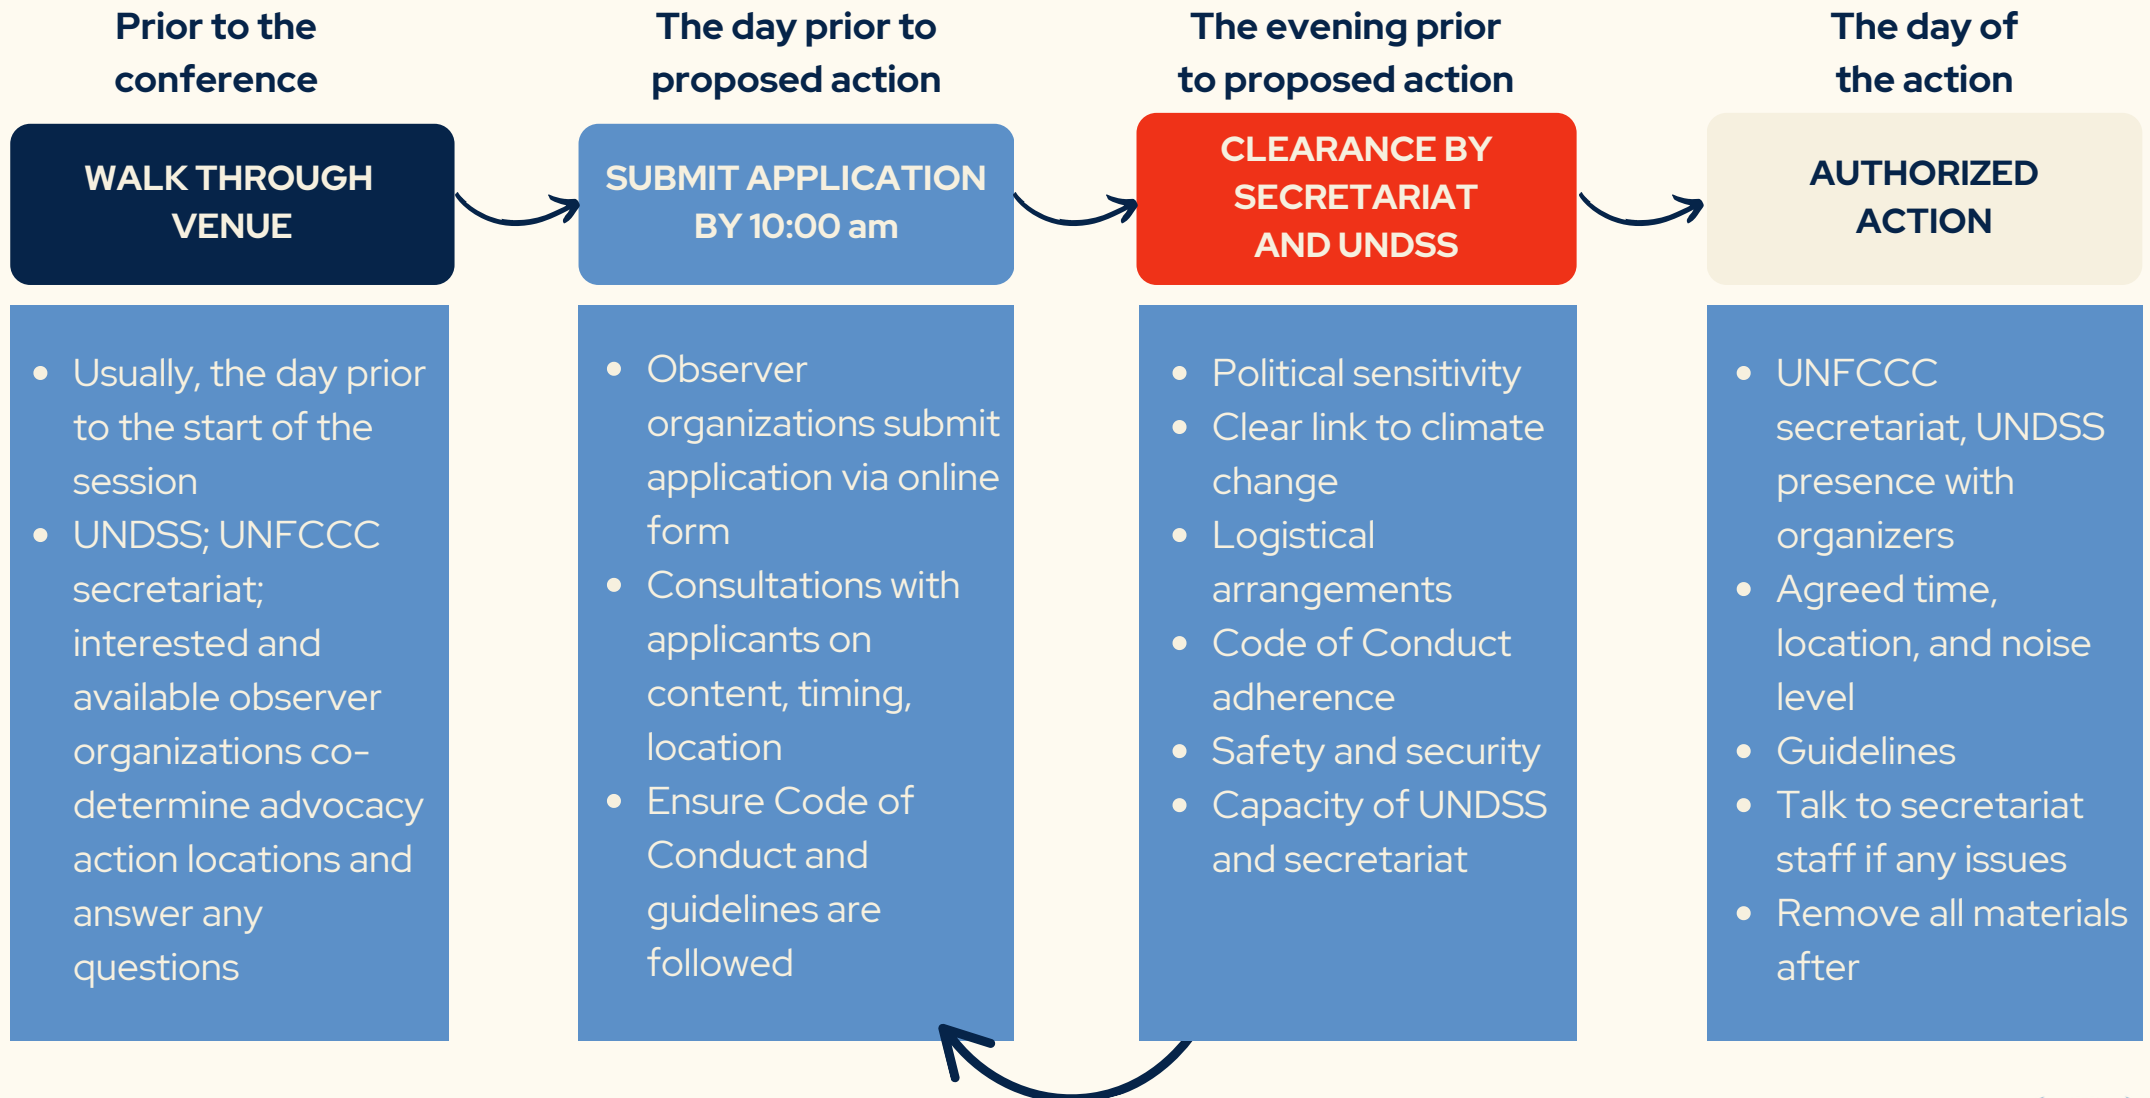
Prior to the conference

WALK THROUGH VENUE

- Usually, the day prior to the start of the session
- UNDSS; UNFCCC secretariat; interested and available observer organizations co-determine advocacy action locations and answer any questions

The day prior to proposed action

SUBMIT APPLICATION BY 10:00 am

- Observer organizations submit application via online form
- Consultations with applicants on content, timing, location
- Ensure Code of Conduct and guidelines are followed

The evening prior to proposed action

CLEARANCE BY SECRETARIAT AND UNDSS

- Political sensitivity
- Clear link to climate change
- Logistical arrangements
- Code of Conduct adherence
- Safety and security
- Capacity of UNDSS and secretariat

The day of the action

AUTHORIZED ACTION

- UNFCCC secretariat, UNDSS presence with organizers
- Agreed time, location, and noise level
- Guidelines
- Talk to secretariat staff if any issues
- Remove all materials after